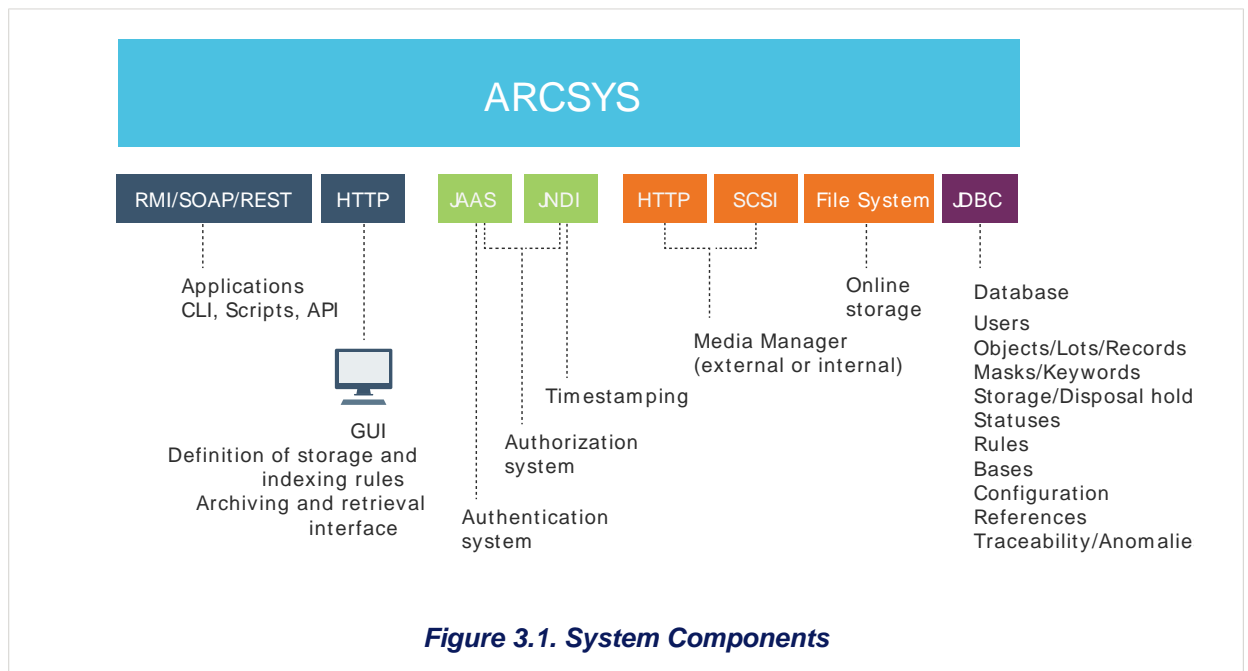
ARCSYS

RMI/SOAP/REST HTTP JAAS JNDI HTTP SCSI File System JDBC

Applications
CLI, Scripts, API

GUI
Definition of storage and indexing rules
Archiving and retrieval interface

Authentication system

Authorization system

Timestamping

Media Manager
(external or internal)

Online storage

Database
Users
Objects/Lots/Records
Masks/Keywords
Storage/Disposal hold
Statuses
Rules
Bases
Configuration
References
Traceability/Anomalie

Figure 3.1. System Components